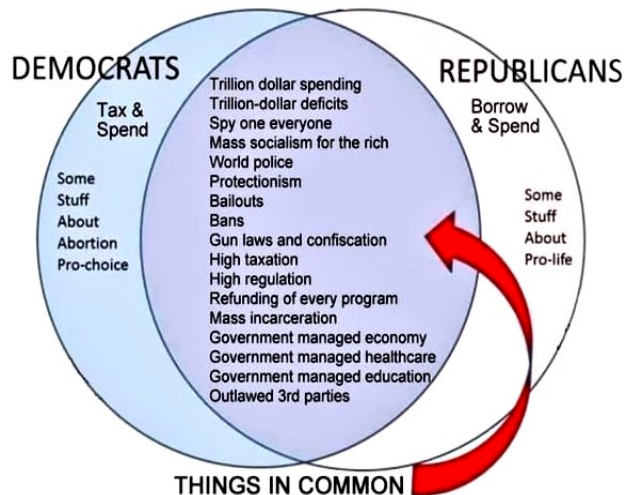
DEMOCRATS

Tax & Spend

Some Stuff About Abortion Pro-choice

Trillion dollar spending
Trillion-dollar deficits
Spy one everyone
Mass socialism for the rich
World police
Protectionism
Bailouts
Bans
Gun laws and confiscation
High taxation
High regulation
Refunding of every program
Mass incarceration
Government managed economy
Government managed healthcare
Government managed education
Outlawed 3rd parties

REPUBLICANS

Borrow & Spend

Some Stuff About Pro-life

THINGS IN COMMON